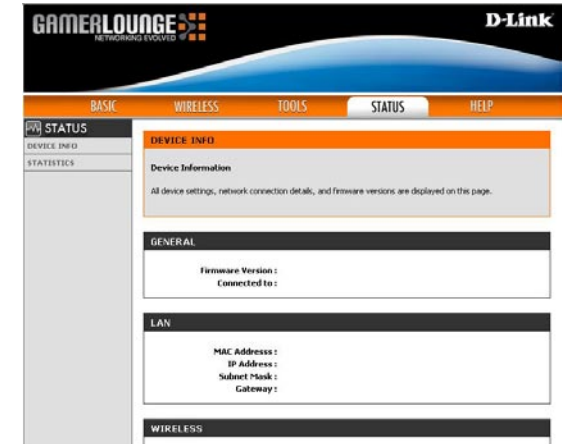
GAMERLOUNGE
NETWORKING EVOLVED

D-Link

BASIC
WIRELESS
TOOLS
STATUS
HELP

STATUS
DEVICE INFO
STATISTICS

DEVICE INFO

Device Information

All device settings, network connection details, and firmware versions are displayed on this page.

GENERAL

Firmware Version :
Connected to :

LAN

MAC Addresss :
IP Address :
Subnet Mask :
Gateway :

WIRELESS